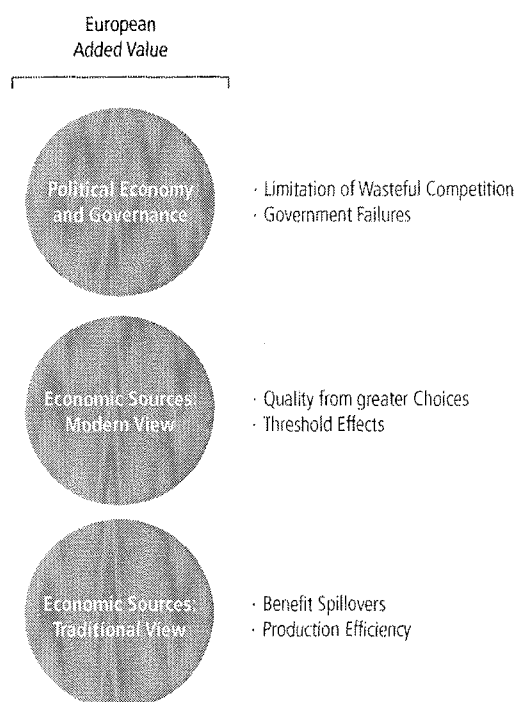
European Added Value

Political Economy and Governance

· Limitation of Wasteful Competition
· Government Failures

Economic Sources: Modern View

· Quality from greater Choices
· Threshold Effects

Economic Sources: Traditional View

· Benefit Spillovers
· Production Efficiency